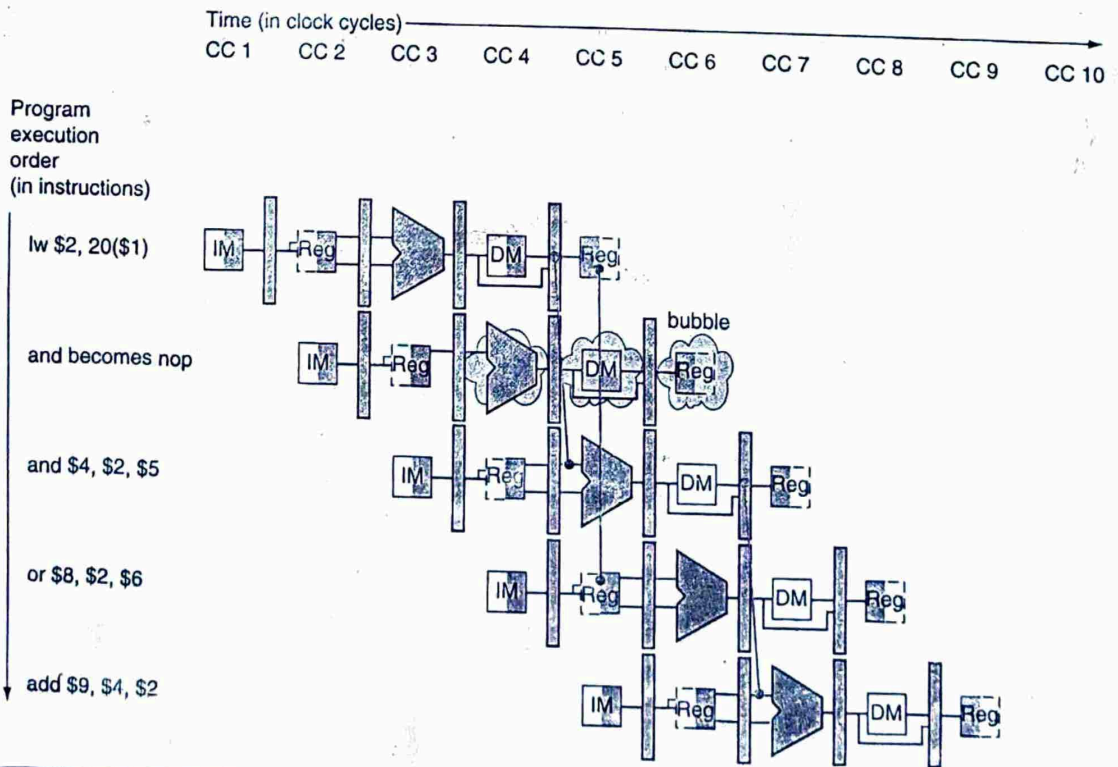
Time (in clock cycles)

CC 1 CC 2 CC 3 CC 4 CC 5 CC 6 CC 7 CC 8 CC 9 CC 10

Program execution order (in instructions)

lw \$2, 20(\$1)

IM Reg DM Reg

and becomes nop

IM Reg DM Reg

bubble

and \$4, \$2, \$5

IM Reg DM Reg

or \$8, \$2, \$6

IM Reg DM Reg

add \$9, \$4, \$2

IM Reg DM Reg